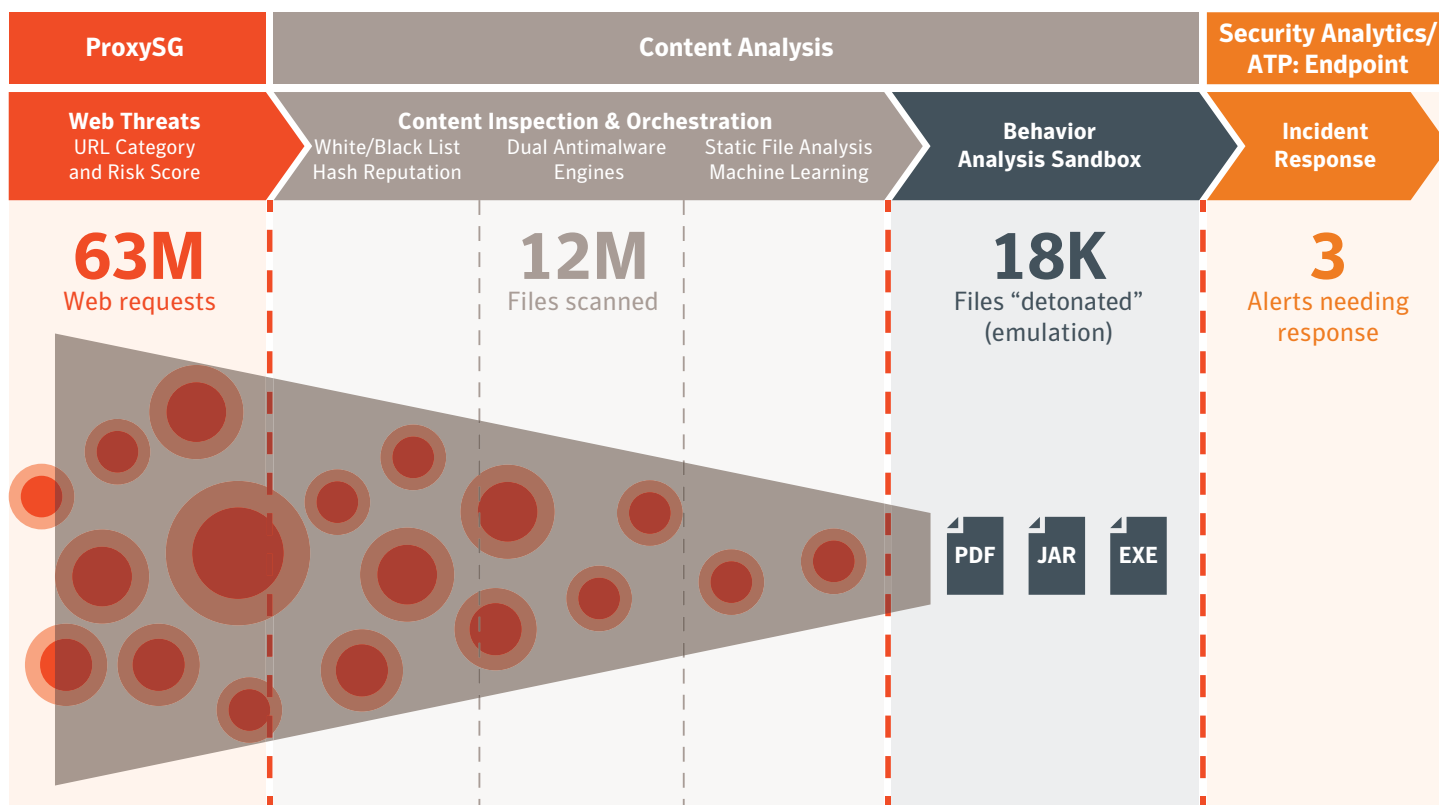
ProxySG

Content Analysis

Security Analytics/ ATP: Endpoint

Web Threats
URL Category and Risk Score

Content Inspection & Orchestration
White/Black List Hash Reputation

Dual Antimalware Engines

Static File Analysis Machine Learning

Behavior Analysis Sandbox

Incident Response

63M
Web requests

12M
Files scanned

18K
Files “detonated” (emulation)

3
Alerts needing response

PDF

JAR

EXE